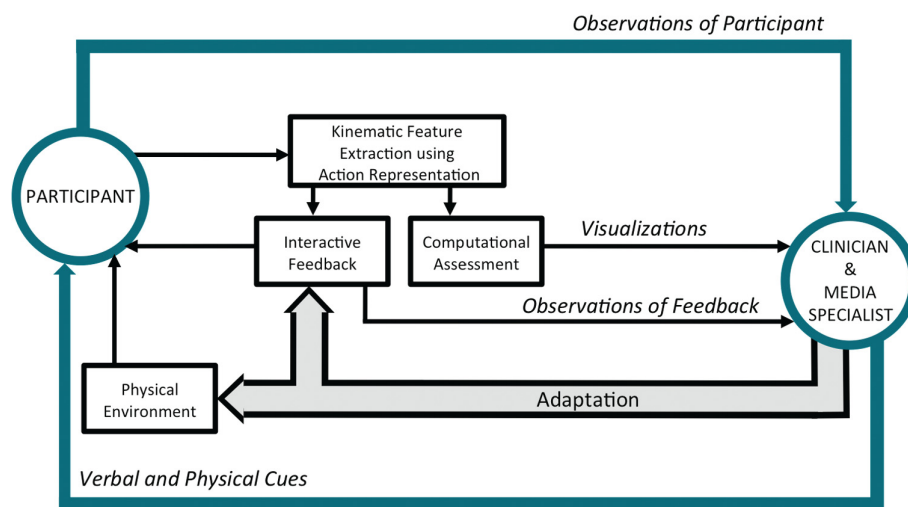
Observations of Participant

PARTICIPANT

Kinematic Feature Extraction using Action Representation

Interactive Feedback

Computational Assessment

Visualizations

CLINICIAN & MEDIA SPECIALIST

Observations of Feedback

Physical Environment

Adaptation

Verbal and Physical Cues